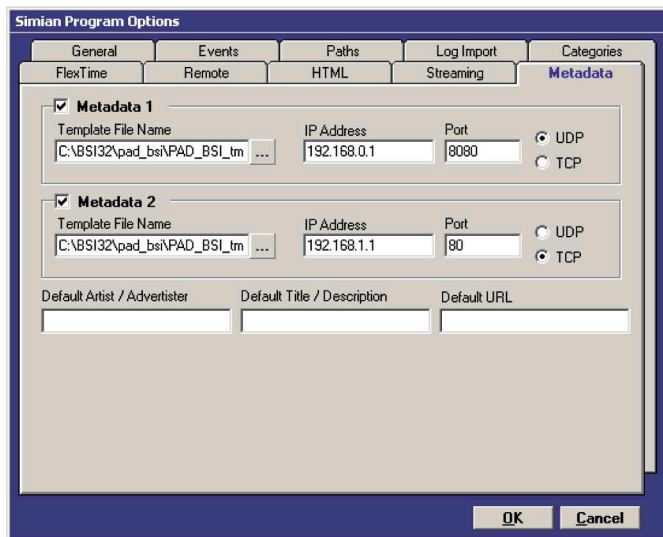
Simian Program Options

General
Events
Paths
Log Import
Categories
FlexTime
Remote
HTML
Streaming
Metadata

☑ Metadata 1
Template File Name
C:\BSI32\pad_bsi\PAD_BSI_tm
...
IP Address
192.168.0.1
Port
8080
UDP
TCP

☑ Metadata 2
Template File Name
C:\BSI32\pad_bsi\PAD_BSI_tm
...
IP Address
192.168.1.1
Port
80
UDP
TCP

Default Artist / Advertister
Default Title / Description
Default URL

OK
Cancel